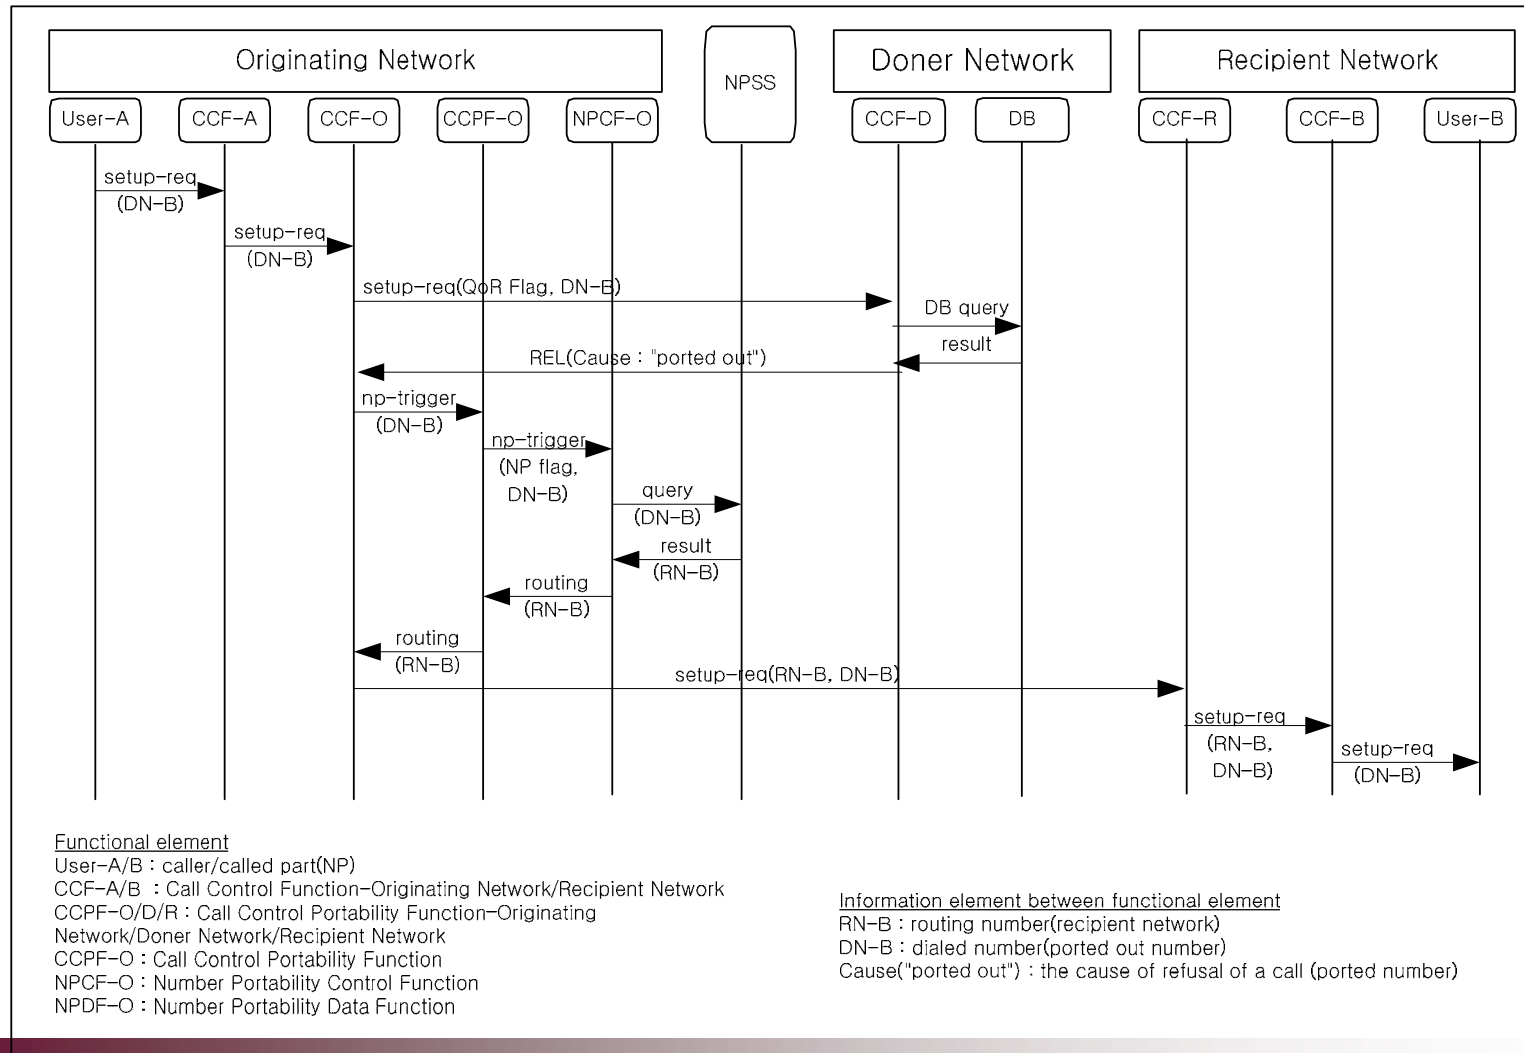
Originating Network

NPSS

Doner Network

Recipient Network

User-A

CCF-A

CCF-O

CCPF-O

NPCF-O

CCF-D

DB

CCF-R

CCF-B

User-B

setup-req (DN-B)

setup-req (DN-B)

setup-req(QoR Flag, DN-B)

DB query

result

REL(Cause : "ported out")

np-trigger (DN-B)

np-trigger (NP flag, DN-B)

query (DN-B)

result (RN-B)

routing (RN-B)

routing (RN-B)

setup-req(RN-B, DN-B)

setup-req (RN-B, DN-B)

setup-req (DN-B)

Functional element
User-A/B : caller/called part(NP)
CCF-A/B : Call Control Function-Originating Network/Recipient Network
CCPF-O/D/R : Call Control Portability Function-Originating Network/Doner Network/Recipient Network
CCPF-O : Call Control Portability Function
NPCF-O : Number Portability Control Function
NPDF-O : Number Portability Data Function

Information element between functional element
RN-B : routing number(recipient network)
DN-B : dialed number(ported out number)
Cause("ported out") : the cause of refusal of a call (ported number)